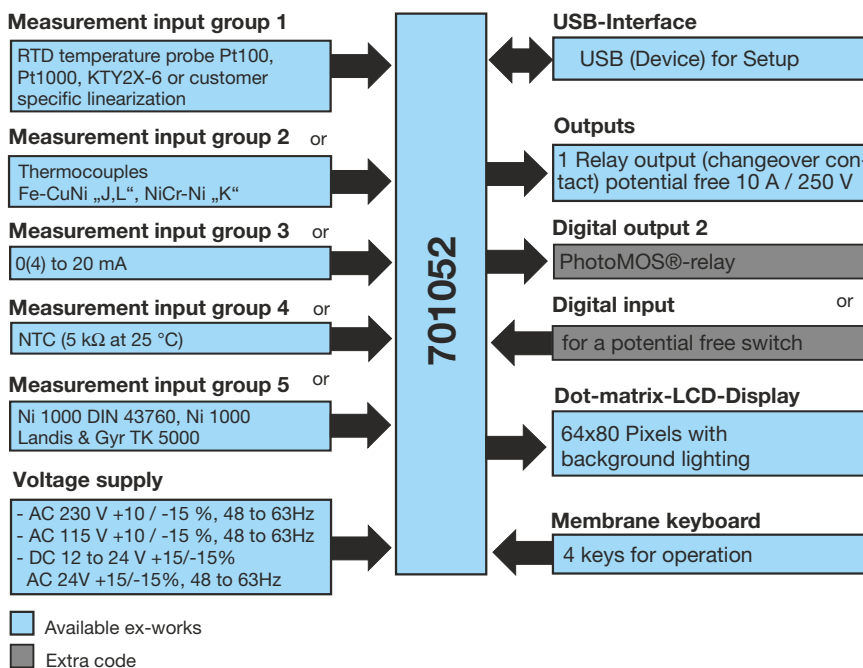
Measurement input group 1

RTD temperature probe Pt100, Pt1000, KTY2X-6 or customer specific linearization

Measurement input group 2 or

Thermocouples
Fe-CuNi „J,L“, NiCr-Ni „K“

Measurement input group 3 or

0(4) to 20 mA

Measurement input group 4 or

NTC (5 kΩ at 25 °C)

Measurement input group 5 or

Ni 1000 DIN 43760, Ni 1000 Landis & Gyr TK 5000

Voltage supply

- AC 230 V +10 / -15 %, 48 to 63Hz
- AC 115 V +10 / -15 %, 48 to 63Hz
- DC 12 to 24 V +15/-15%
AC 24V +15/-15%, 48 to 63Hz

701052

USB-Interface

USB (Device) for Setup

Outputs

1 Relay output (changeover contact) potential free 10 A / 250 V

Digital output 2

PhotoMOS®-relay

Digital input or

for a potential free switch

Dot-matrix-LCD-Display

64x80 Pixels with background lighting

Membrane keyboard

4 keys for operation

Available ex-works

Extra code